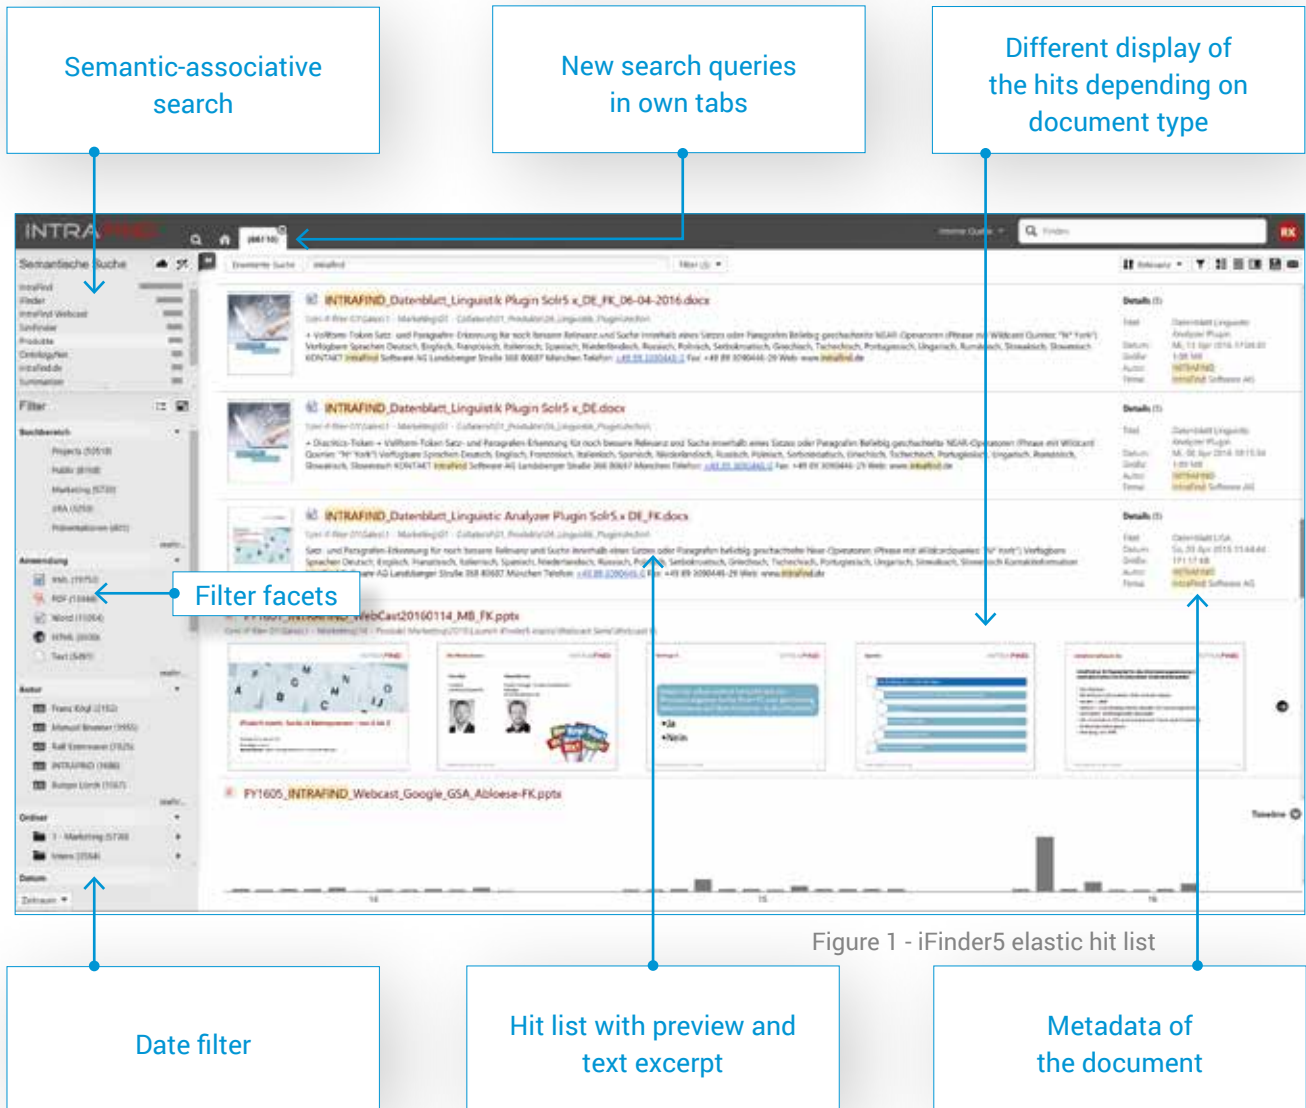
Semantic-associative search

New search queries in own tabs

Different display of the hits depending on document type

INTRAFIND

Semantische Suche

Filter

INTRAFIND_Datenblatt_Linguistik Plugin Solr5 x_DE_FK_06-04-2016.docx

INTRAFIND_Datenblatt_Linguistik Plugin Solr5 x_DE.docx

INTRAFIND_Datenblatt_Linguistic Analyzer Plugin Solr5.x DE_FK.docx

Filter facets

FY1605_INTRAFIND_WebCast20160114_MB_FK.pptx

FY1605_INTRAFIND_Webcast_Google_GSA_Abloese-FK.pptx

Figure 1 - iFinder5 elastic hit list

Date filter

Hit list with preview and text excerpt

Metadata of the document